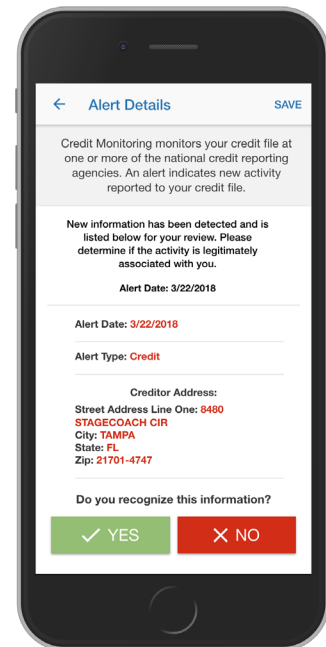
← Alert Details SAVE

Credit Monitoring monitors your credit file at one or more of the national credit reporting agencies. An alert indicates new activity reported to your credit file.

New information has been detected and is listed below for your review. Please determine if the activity is legitimately associated with you.

Alert Date: 3/22/2018

Alert Date: 3/22/2018

Alert Type: Credit

Creditor Address:

Street Address Line One: 8480 STAGECOACH CIR
City: TAMPA
State: FL
Zip: 21701-4747

Do you recognize this information?

✓ YES ✕ NO